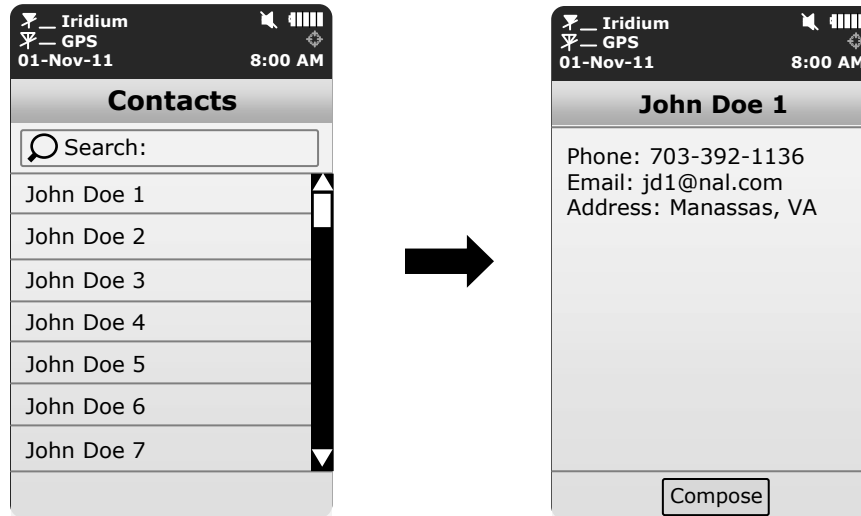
Iridium
GPS
01-Nov-11
8:00 AM

Contacts

Search:

John Doe 1
John Doe 2
John Doe 3
John Doe 4
John Doe 5
John Doe 6
John Doe 7

Iridium
GPS
01-Nov-11
8:00 AM

John Doe 1

Phone: 703-392-1136
Email: jd1@nal.com
Address: Manassas, VA

Compose